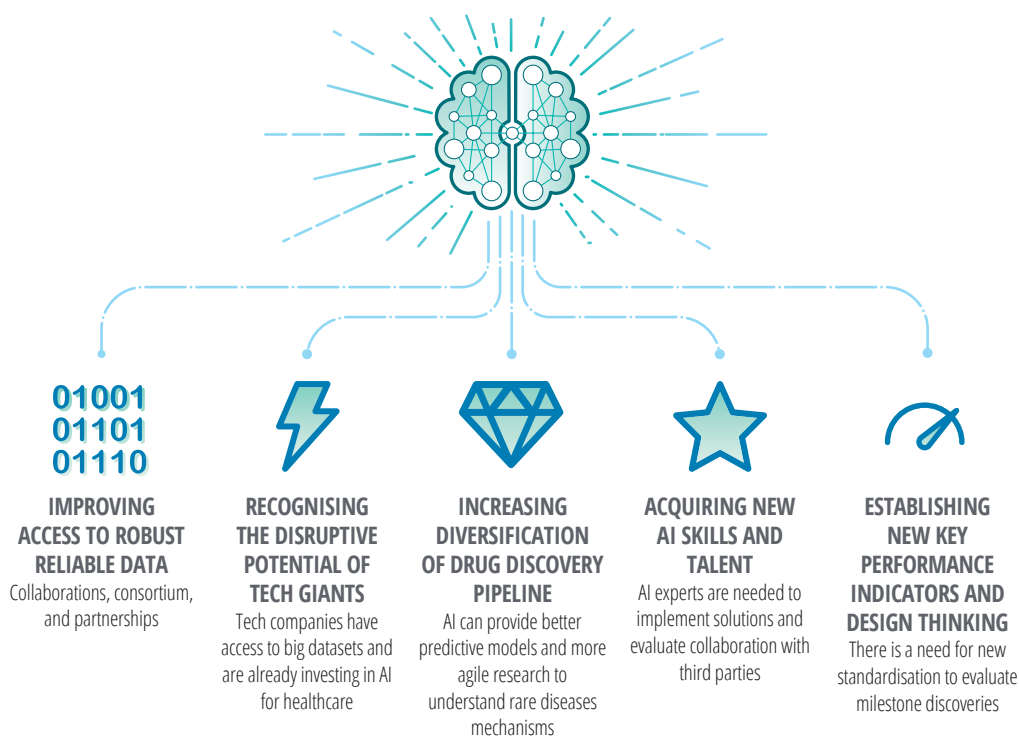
01001
01101
01110

IMPROVING ACCESS TO ROBUST RELIABLE DATA
Collaborations, consortium, and partnerships

RECOGNISING THE DISRUPTIVE POTENTIAL OF TECH GIANTS
Tech companies have access to big datasets and are already investing in AI for healthcare

INCREASING DIVERSIFICATION OF DRUG DISCOVERY PIPELINE
AI can provide better predictive models and more agile research to understand rare diseases mechanisms

ACQUIRING NEW AI SKILLS AND TALENT
AI experts are needed to implement solutions and evaluate collaboration with third parties

ESTABLISHING NEW KEY PERFORMANCE INDICATORS AND DESIGN THINKING
There is a need for new standardisation to evaluate milestone discoveries